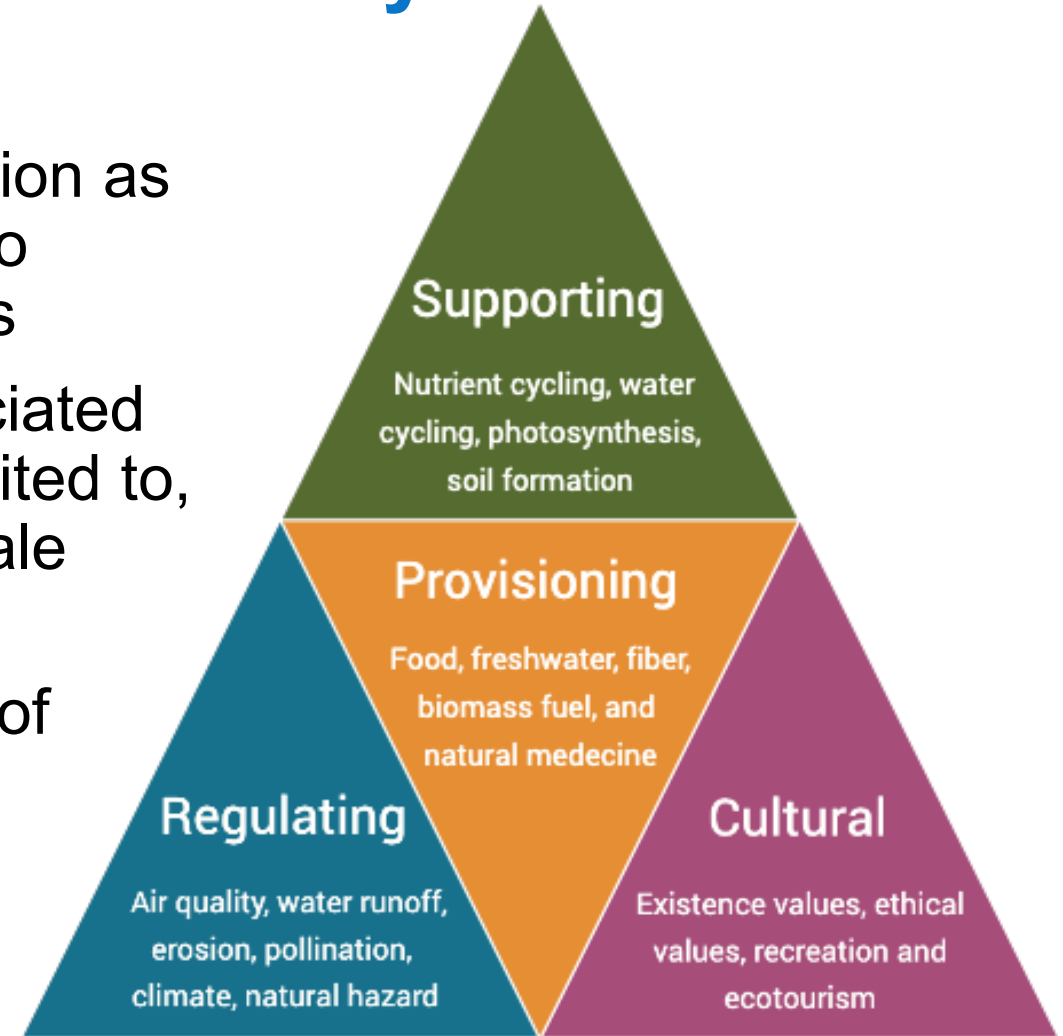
ion as
o
s
ciated
ited to,
ale

of

Supporting
Nutrient cycling, water cycling, photosynthesis, soil formation

Provisioning
Food, freshwater, fiber, biomass fuel, and natural medecine

Regulating
Air quality, water runoff, erosion, pollination, climate, natural hazard

Cultural
Existence values, ethical values, recreation and ecotourism